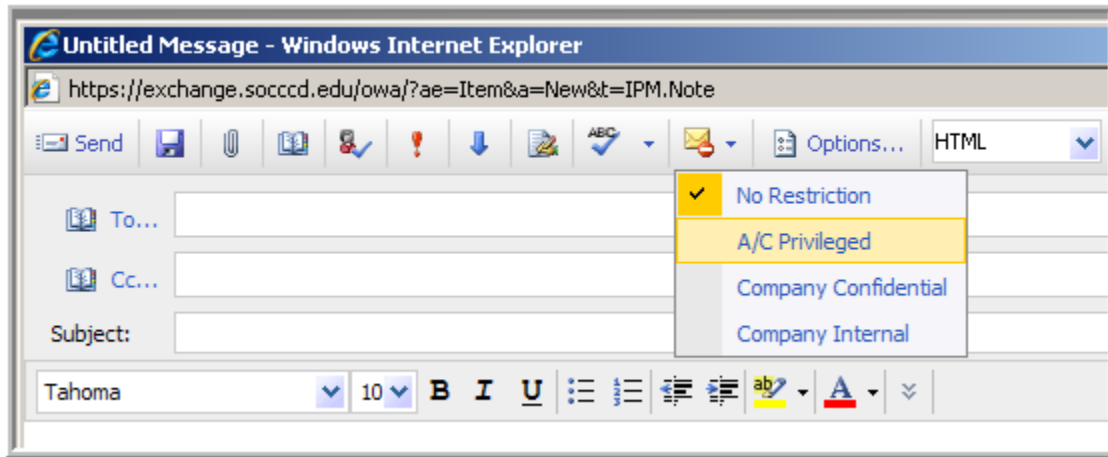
Untitled Message - Windows Internet Explorer

https://exchange.socccd.edu/owa/?ae=Item&a=New&t=IPM.Note

Send

ABC

Options...

HTML

No Restriction

A/C Privileged

Company Confidential

Company Internal

To...

Cc...

Subject:

Tahoma

10

B I U

ab

A